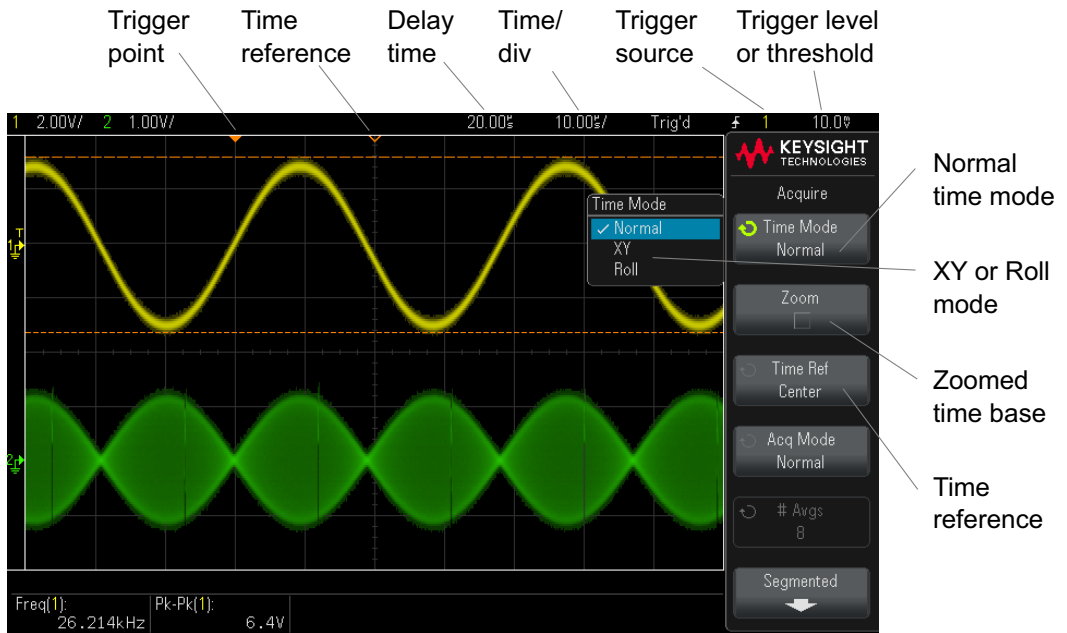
Trigger point

Time reference

Delay time

Time/ div

Trigger source

Trigger level or threshold

1 2.00V/ 2 1.00V/

20.00s

10.00s/

Trig'd

1

10.0V

KEYSIGHT TECHNOLOGIES

Acquire

Time Mode

✓ Normal

XY

Roll

Time Mode Normal

Zoom

Time Ref Center

Acq Mode Normal

# Avgs 8

Segmented

Freq(1): 26.214kHz

Pk-Pk(1): 6.4V

Normal time mode

XY or Roll mode

Zoomed time base

Time reference